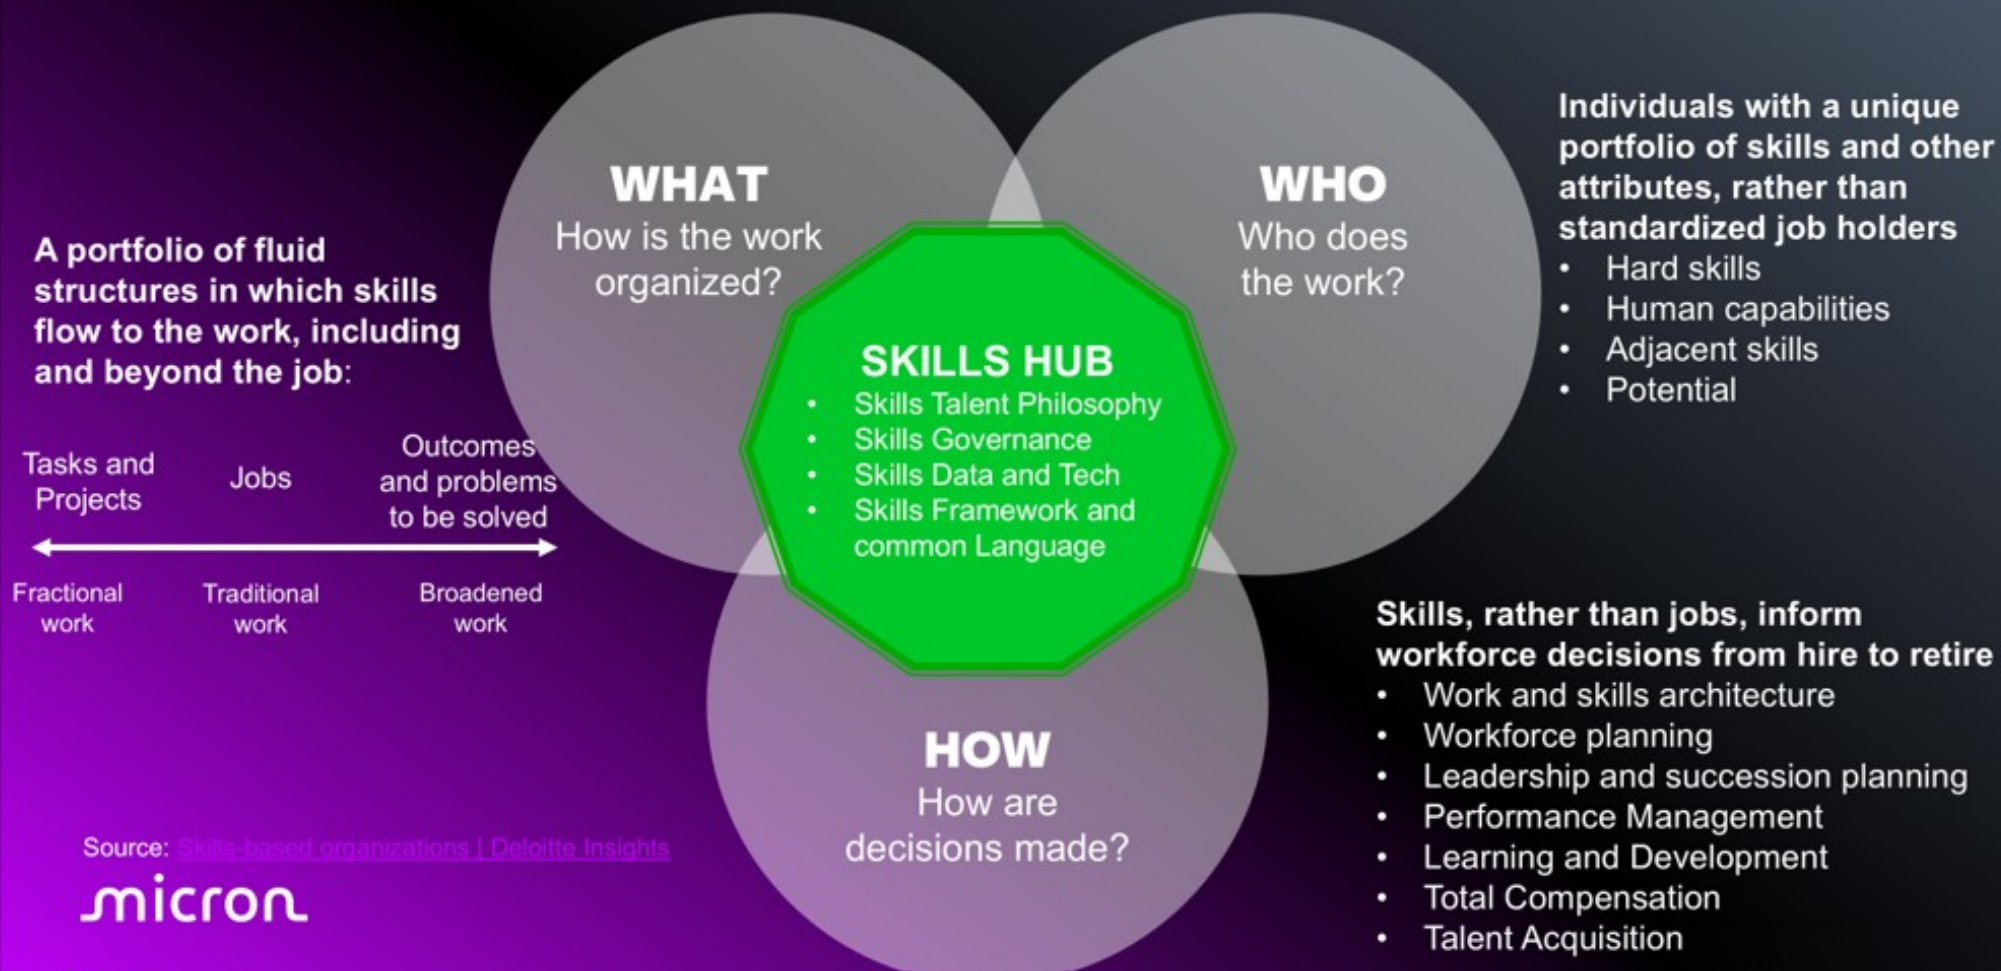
A portfolio of fluid structures in which skills flow to the work, including and beyond the job:

Tasks and Projects

Jobs

Outcomes and problems to be solved

Fractional work

Traditional work

Broadened work

WHAT
How is the work organized?

WHO
Who does the work?

Individuals with a unique portfolio of skills and other attributes, rather than standardized job holders
• Hard skills
• Human capabilities
• Adjacent skills
• Potential

SKILLS HUB
• Skills Talent Philosophy
• Skills Governance
• Skills Data and Tech
• Skills Framework and common Language

HOW
How are decisions made?

Skills, rather than jobs, inform workforce decisions from hire to retire
• Work and skills architecture
• Workforce planning
• Leadership and succession planning
• Performance Management
• Learning and Development
• Total Compensation
• Talent Acquisition

Source: Skills-based organizations | Deloitte Insights

micron